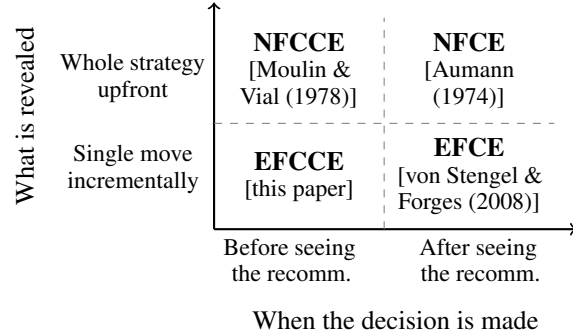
What is revealed

Whole strategy upfront

Single move incrementally

NFCCE
[Moulin & Vial (1978)]

NFCE
[Aumann (1974)]

EFCCE
[this paper]

EFCE
[von Stengel & Forges (2008)]

Before seeing the recomm.

After seeing the recomm.

When the decision is made